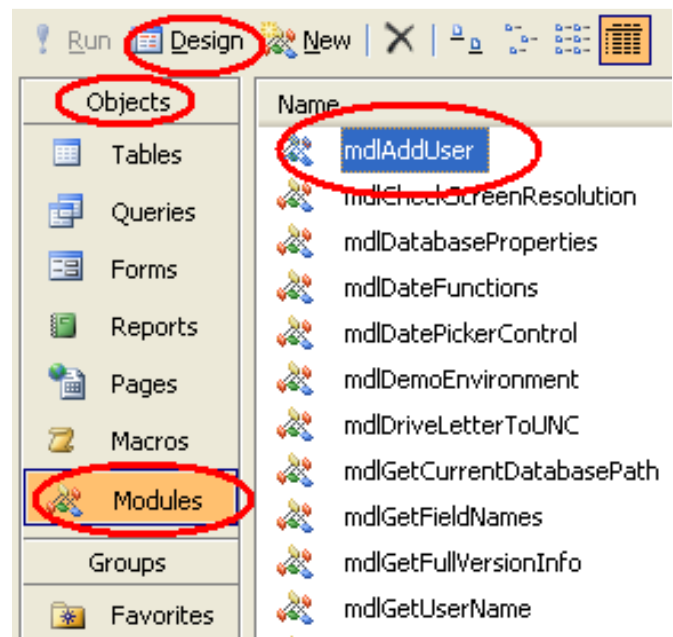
Run Design New

Objects
Tables
Queries
Forms
Reports
Pages
Macros
Modules
Groups
Favorites

Name
mdlAddUser
mdlCheckScreenResolution
mdlDatabaseProperties
mdlDateFunctions
mdlDatePickerControl
mdlDemoEnvironment
mdlDriveLetterToUNC
mdlGetCurrentDatabasePath
mdlGetFieldNames
mdlGetFullVersionInfo
mdlGetUserName